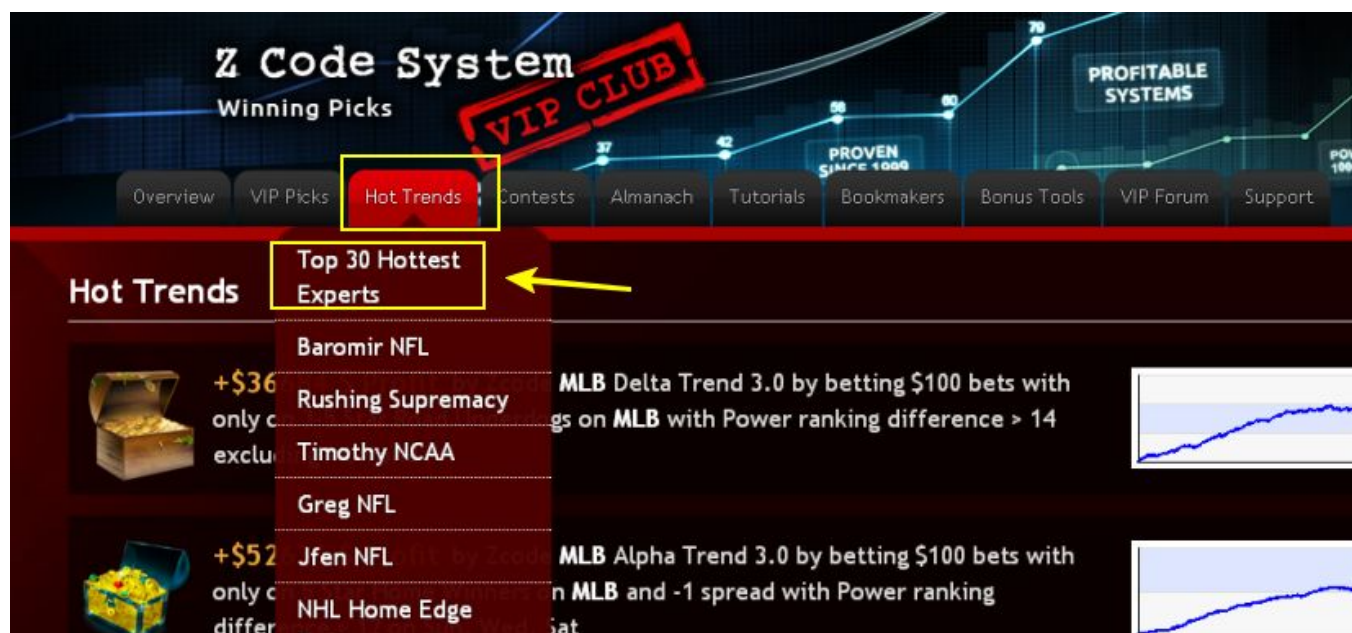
Z Code System
Winning Picks
VIP CLUB

PROFITABLE SYSTEMS
PROVEN SINCE 1999
37 42 58 60 79

Overview | VIP Picks | Hot Trends | Contests | Almanach | Tutorials | Bookmakers | Bonus Tools | VIP Forum | Support

Hot Trends

Top 30 Hottest Experts
Baromir NFL
Rushing Supremacy
Timothy NCAA
Greg NFL
Jfen NFL
NHL Home Edge

+$36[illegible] MLB Delta Trend 3.0 by betting $100 bets with only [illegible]gs on MLB with Power ranking difference > 14 exclu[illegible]

+$52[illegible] MLB Alpha Trend 3.0 by betting $100 bets with only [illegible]n MLB and -1 spread with Power ranking differ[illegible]Sat